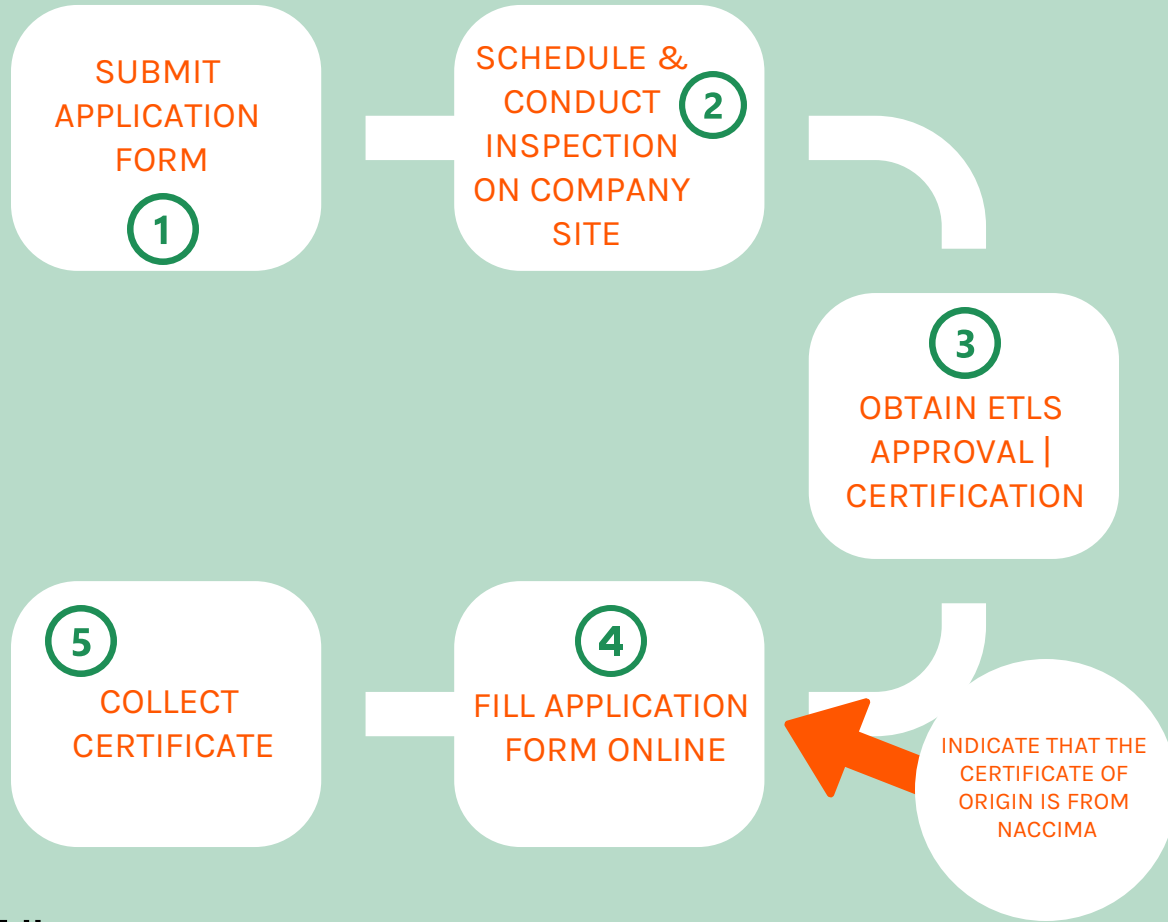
SUBMIT APPLICATION FORM

1

SCHEDULE & CONDUCT INSPECTION ON COMPANY SITE

2

3

OBTAIN ETLS APPROVAL | CERTIFICATION

4

FILL APPLICATION FORM ONLINE

5

COLLECT CERTIFICATE

INDICATE THAT THE CERTIFICATE OF ORIGIN IS FROM NACCIMA